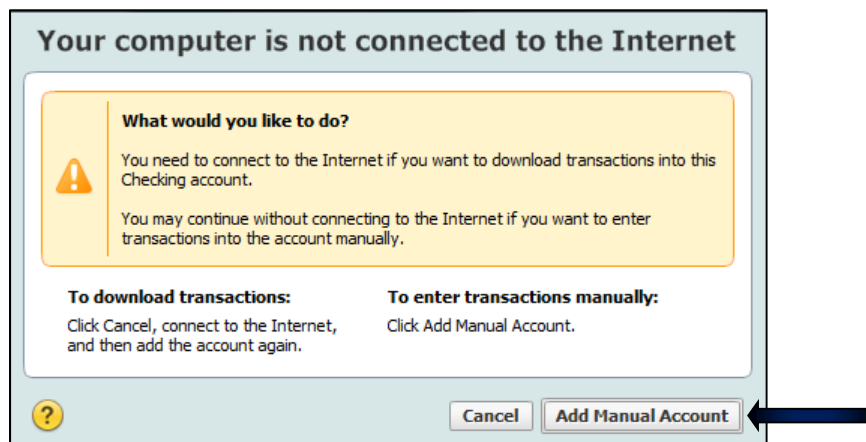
Your computer is not connected to the Internet

What would you like to do?

You need to connect to the Internet if you want to download transactions into this Checking account.

You may continue without connecting to the Internet if you want to enter transactions into the account manually.

To download transactions:

Click Cancel, connect to the Internet, and then add the account again.

To enter transactions manually:

Click Add Manual Account.

?

Cancel

Add Manual Account